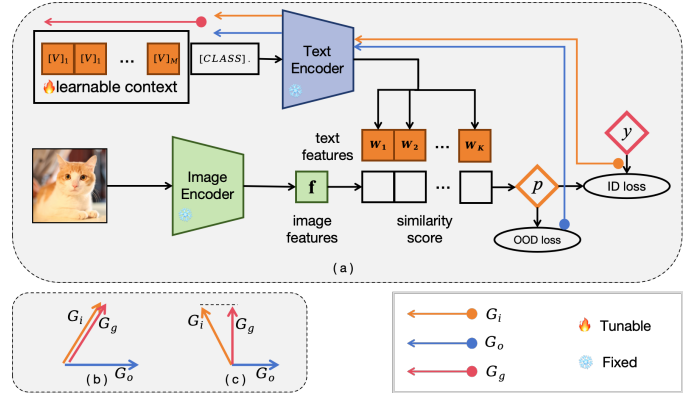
$[V]_1$ $[V]_1$ … $[V]_M$ $[CLASS]$.

learnable context

Text Encoder

text features

$\mathbf{w_1}$ $\mathbf{w_2}$ … $\mathbf{w_K}$

$y$

Image Encoder

$\mathbf{f}$

image features

…

similarity score

$p$

ID loss

OOD loss

( a )

$G_i$ $G_g$ $G_o$

( b )

$G_i$ $G_g$ $G_o$

( c )

$G_i$

$G_o$

$G_g$

Tunable

Fixed